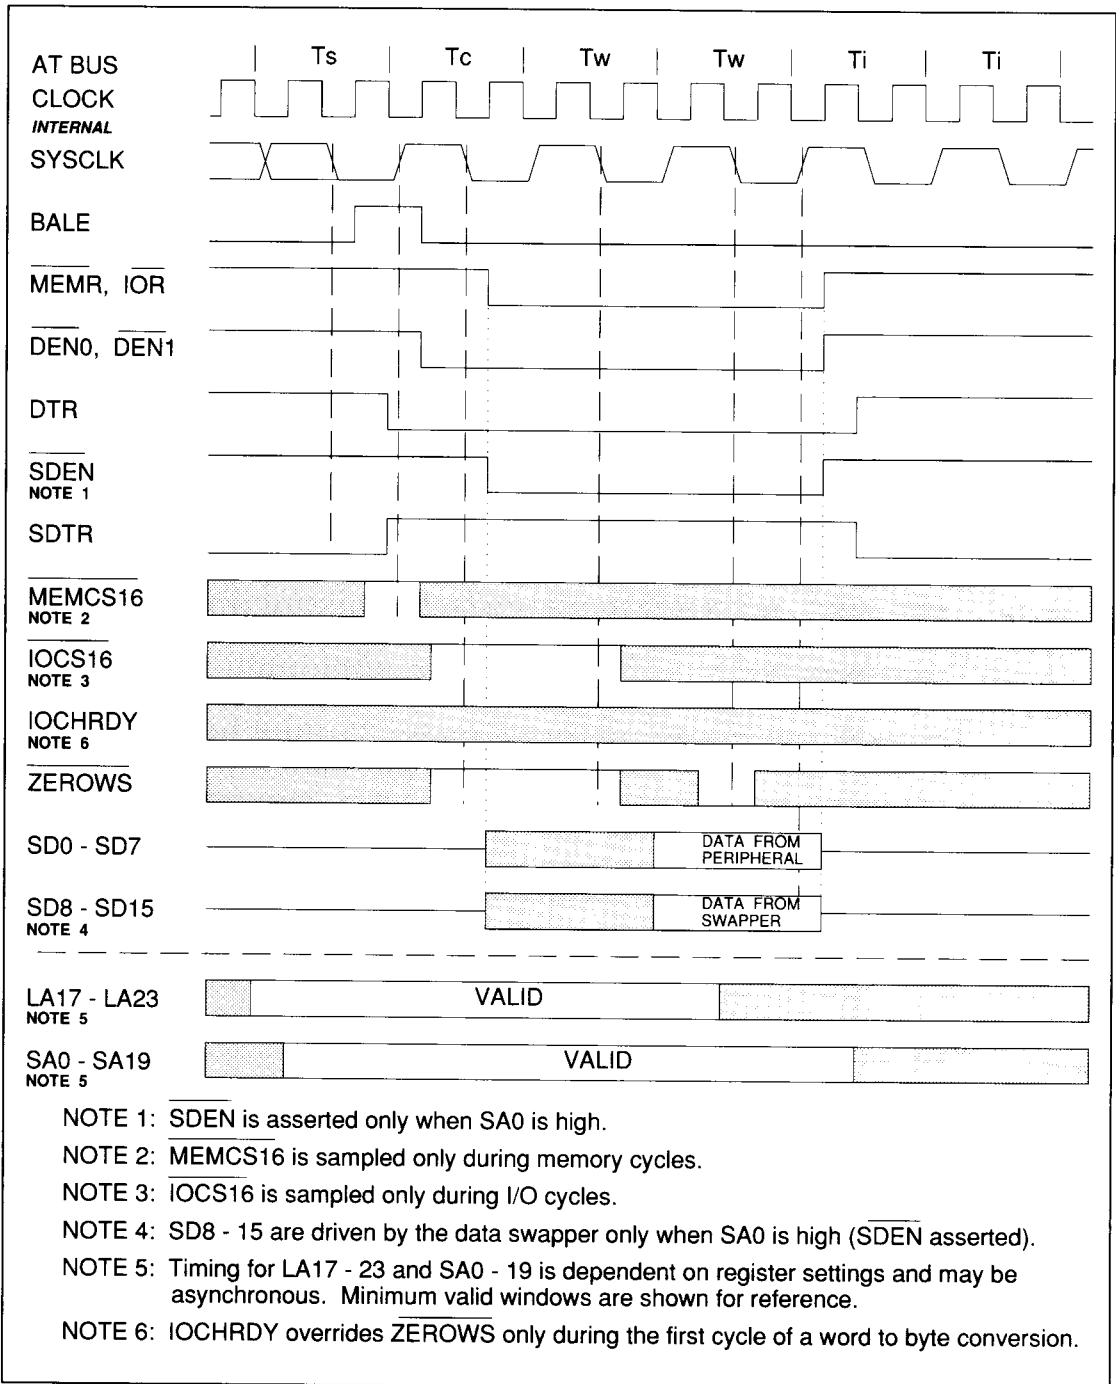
AT BUS
CLOCK
INTERNAL
SYSCLK

Ts | Tc | Tw | Tw | Ti | Ti

BALE

$\overline{MEMR}$, $\overline{IOR}$

$\overline{DEN0}$, $\overline{DEN1}$

DTR

$\overline{SDEN}$
NOTE 1

SDTR

$\overline{MEMCS16}$
NOTE 2

$\overline{IOCS16}$
NOTE 3

IOCHRDY
NOTE 6

$\overline{ZEROWS}$

SD0 - SD7

DATA FROM PERIPHERAL

SD8 - SD15
NOTE 4

DATA FROM SWAPPER

LA17 - LA23
NOTE 5

VALID

SA0 - SA19
NOTE 5

VALID

NOTE 1: $\overline{SDEN}$ is asserted only when SA0 is high.

NOTE 2: $\overline{MEMCS16}$ is sampled only during memory cycles.

NOTE 3: $\overline{IOCS16}$ is sampled only during I/O cycles.

NOTE 4: SD8 - 15 are driven by the data swapper only when SA0 is high ($\overline{SDEN}$ asserted).

NOTE 5: Timing for LA17 - 23 and SA0 - 19 is dependent on register settings and may be asynchronous. Minimum valid windows are shown for reference.

NOTE 6: IOCHRDY overrides $\overline{ZEROWS}$ only during the first cycle of a word to byte conversion.